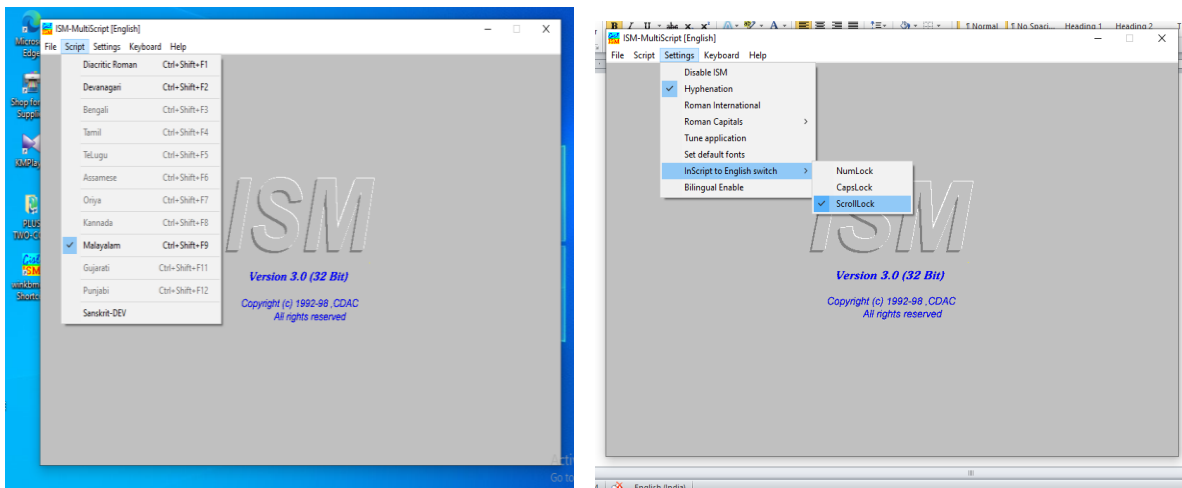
Microsoft Edge

Shop for Supplies

KMPlayer

PLUS TWO-C

ISM

winkbmi Shortc

ISM-MultiScript [English]

File Script Settings Keyboard Help

Diacritic Roman Ctrl+Shift+F1
Devanagari Ctrl+Shift+F2
Bengali Ctrl+Shift+F3
Tamil Ctrl+Shift+F4
TeLugu Ctrl+Shift+F5
Assamese Ctrl+Shift+F6
Oriya Ctrl+Shift+F7
Kannada Ctrl+Shift+F8
Malayalam Ctrl+Shift+F9
Gujarati Ctrl+Shift+F11
Punjabi Ctrl+Shift+F12
Sanskrit-DEV

ISM

Version 3.0 (32 Bit)

Copyright (c) 1992-98 ,CDAC
All rights reserved

Acti
Go to

¶ Normal ¶ No Spaci... Heading 1 Heading 2

ISM-MultiScript [English]

File Script Settings Keyboard Help

Disable ISM
Hyphenation
Roman International
Roman Capitals
Tune application
Set default fonts
InScript to English switch
Bilingual Enable

NumLock
CapsLock
ScrollLock

ISM

Version 3.0 (32 Bit)

Copyright (c) 1992-98 ,CDAC
All rights reserved

English (India)